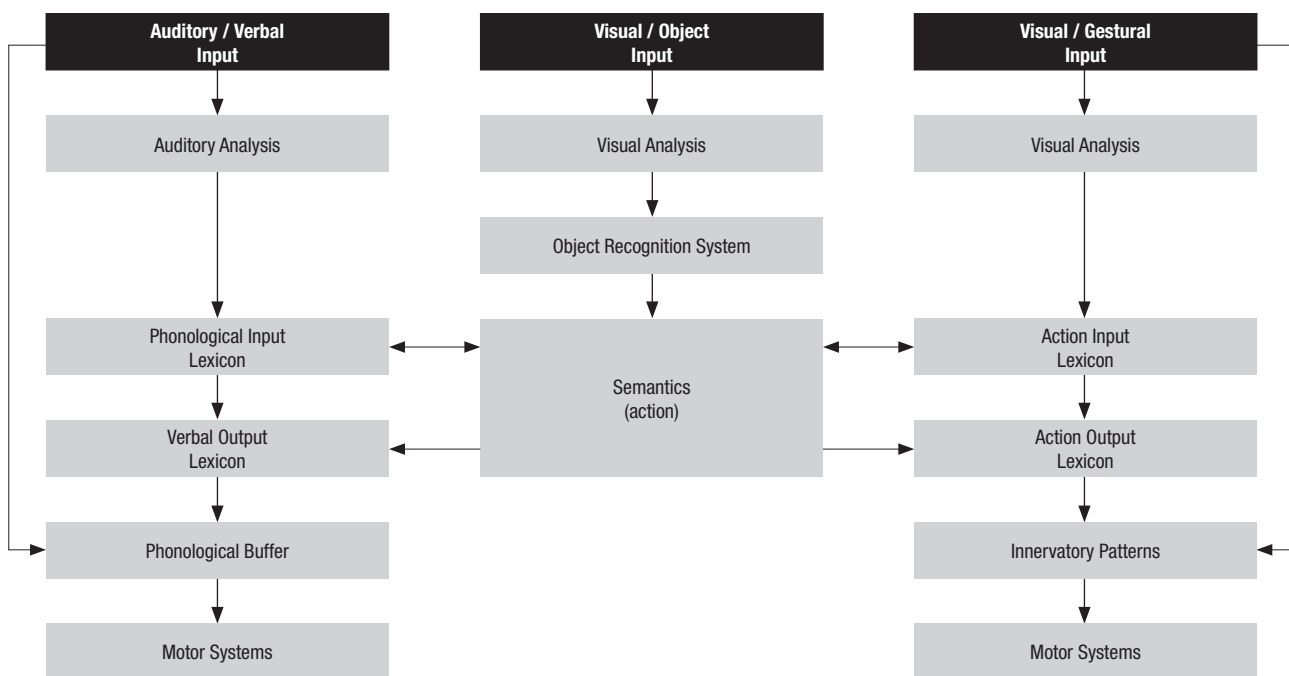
Auditory / Verbal Input

Visual / Object Input

Visual / Gestural Input

Auditory Analysis

Visual Analysis

Visual Analysis

Object Recognition System

Phonological Input Lexicon

Semantics (action)

Action Input Lexicon

Verbal Output Lexicon

Action Output Lexicon

Phonological Buffer

Innervatory Patterns

Motor Systems

Motor Systems